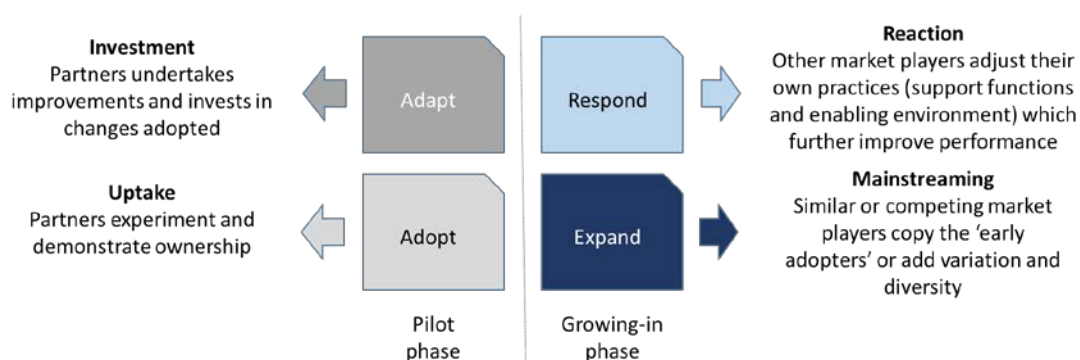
Investment
Partners undertakes improvements and invests in changes adopted

Adapt

Respond

Reaction
Other market players adjust their own practices (support functions and enabling environment) which further improve performance

Uptake
Partners experiment and demonstrate ownership

Adopt

Expand

Mainstreaming
Similar or competing market players copy the 'early adopters' or add variation and diversity

Pilot phase

Growing-in phase